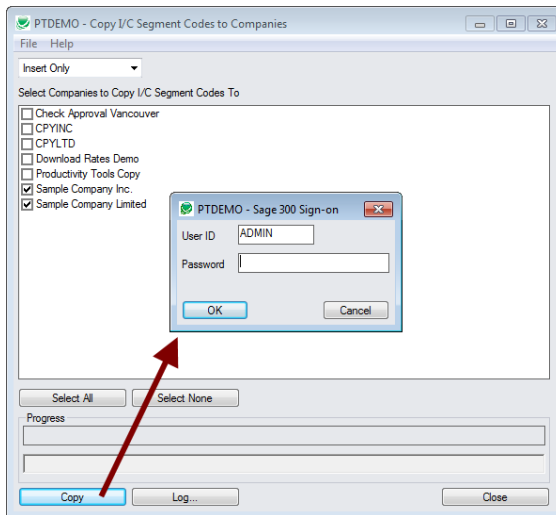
PTDEMO - Copy I/C Segment Codes to Companies

File Help

Insert Only

Select Companies to Copy I/C Segment Codes To

Check Approval Vancouver
CPYINC
CPYLTD
Download Rates Demo
Productivity Tools Copy
Sample Company Inc.
Sample Company Limited

PTDEMO - Sage 300 Sign-on

User ID ADMIN

Password

OK Cancel

Select All Select None

Progress

Copy Log... Close